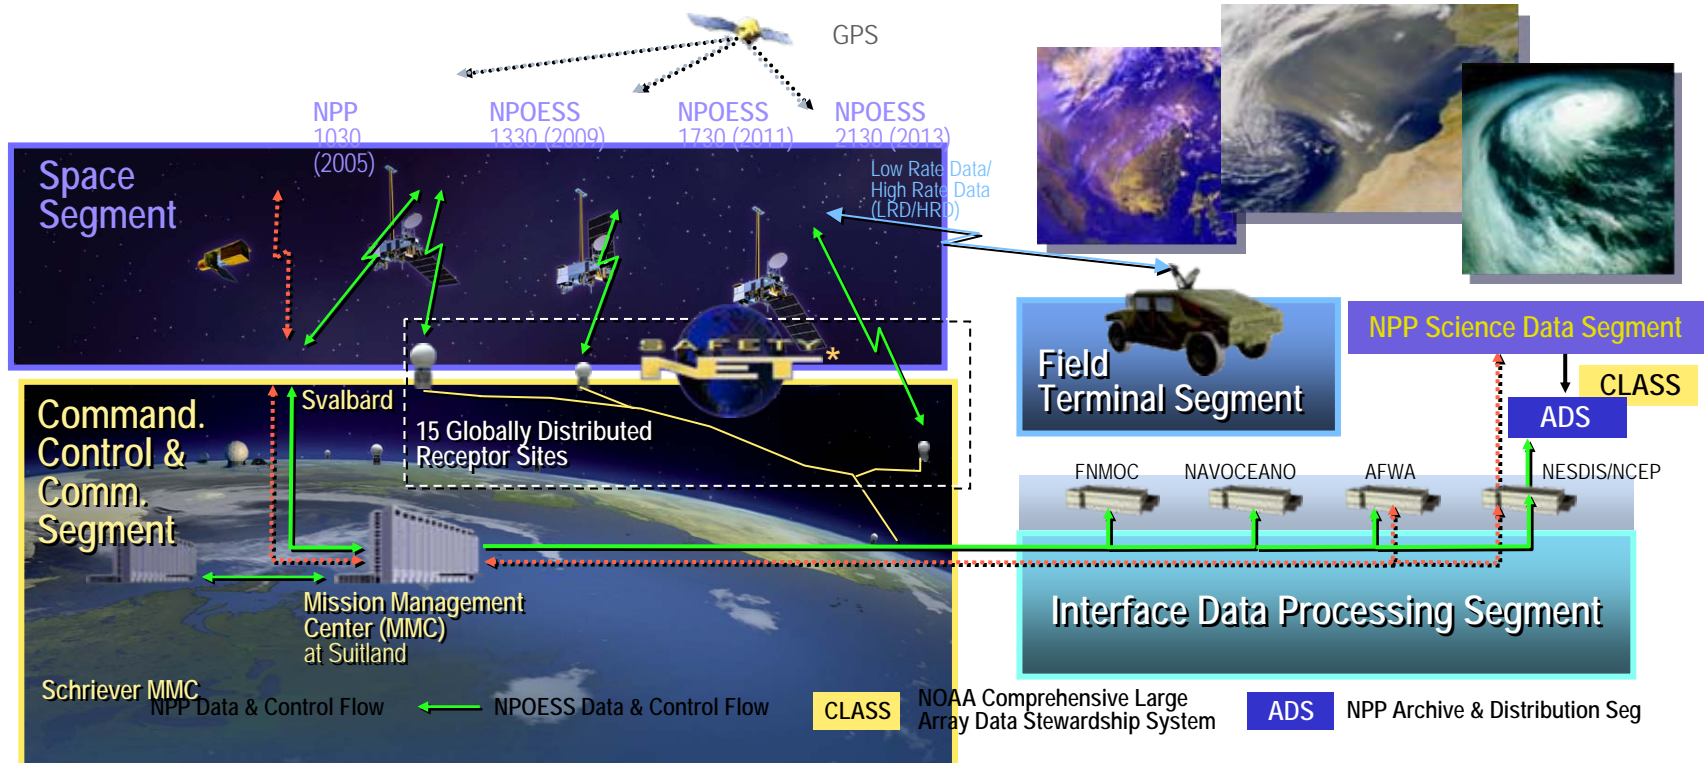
GPS

NPP 1030 (2005)

NPOESS 1330 (2009)

NPOESS 1730 (2011)

NPOESS 2130 (2013)

Space Segment

Low Rate Data/ High Rate Data (LRD/HRD)

SAFETYNET*

Field Terminal Segment

NPP Science Data Segment

CLASS

ADS

Command. Control & Comm. Segment

Svalbard

15 Globally Distributed Receptor Sites

FNMOC

NAVOCEANO

AFWA

NESDIS/NCEP

Mission Management Center (MMC) at Suitland

Interface Data Processing Segment

Schriever MMC

NPP Data & Control Flow

NPOESS Data & Control Flow

CLASS

NOAA Comprehensive Large Array Data Stewardship System

ADS

NPP Archive & Distribution Seg